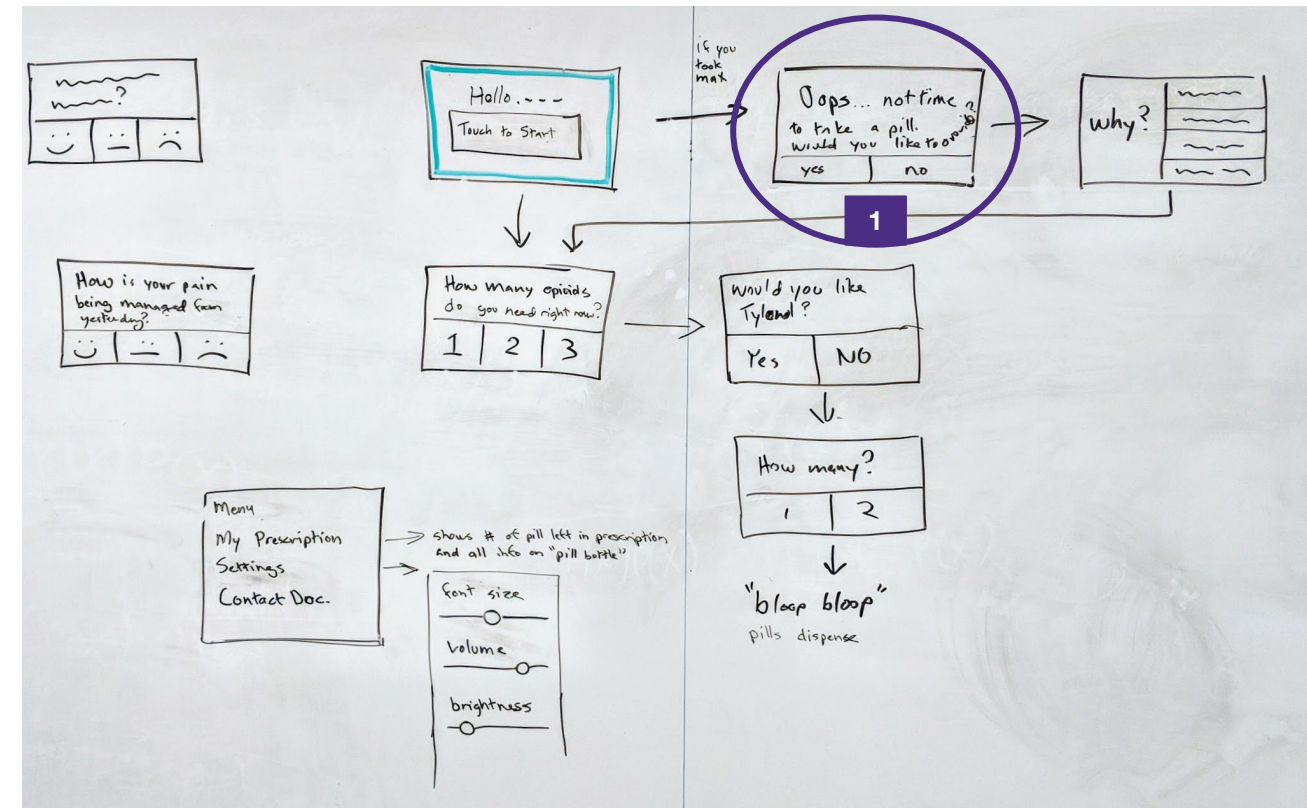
Hello....

Touch to Start

If you took max

Oops... not time to take a pill. would you like to override?

Yes | no

1

why?

How is your pain being managed from yesterday?

How many opioids do you need right now?

| 1 | 2 | 3 |
|---|---|---|

would you like Tylenol?

| Yes | NO |
|---|---|

How many?

| 1 | 2 |
|---|---|

"bloop bloop"
pills dispense

Menu
My Prescription
Settings
Contact Doc.

shows # of pill left in prescription and all info on "pill bottle"

font size

volume

brightness